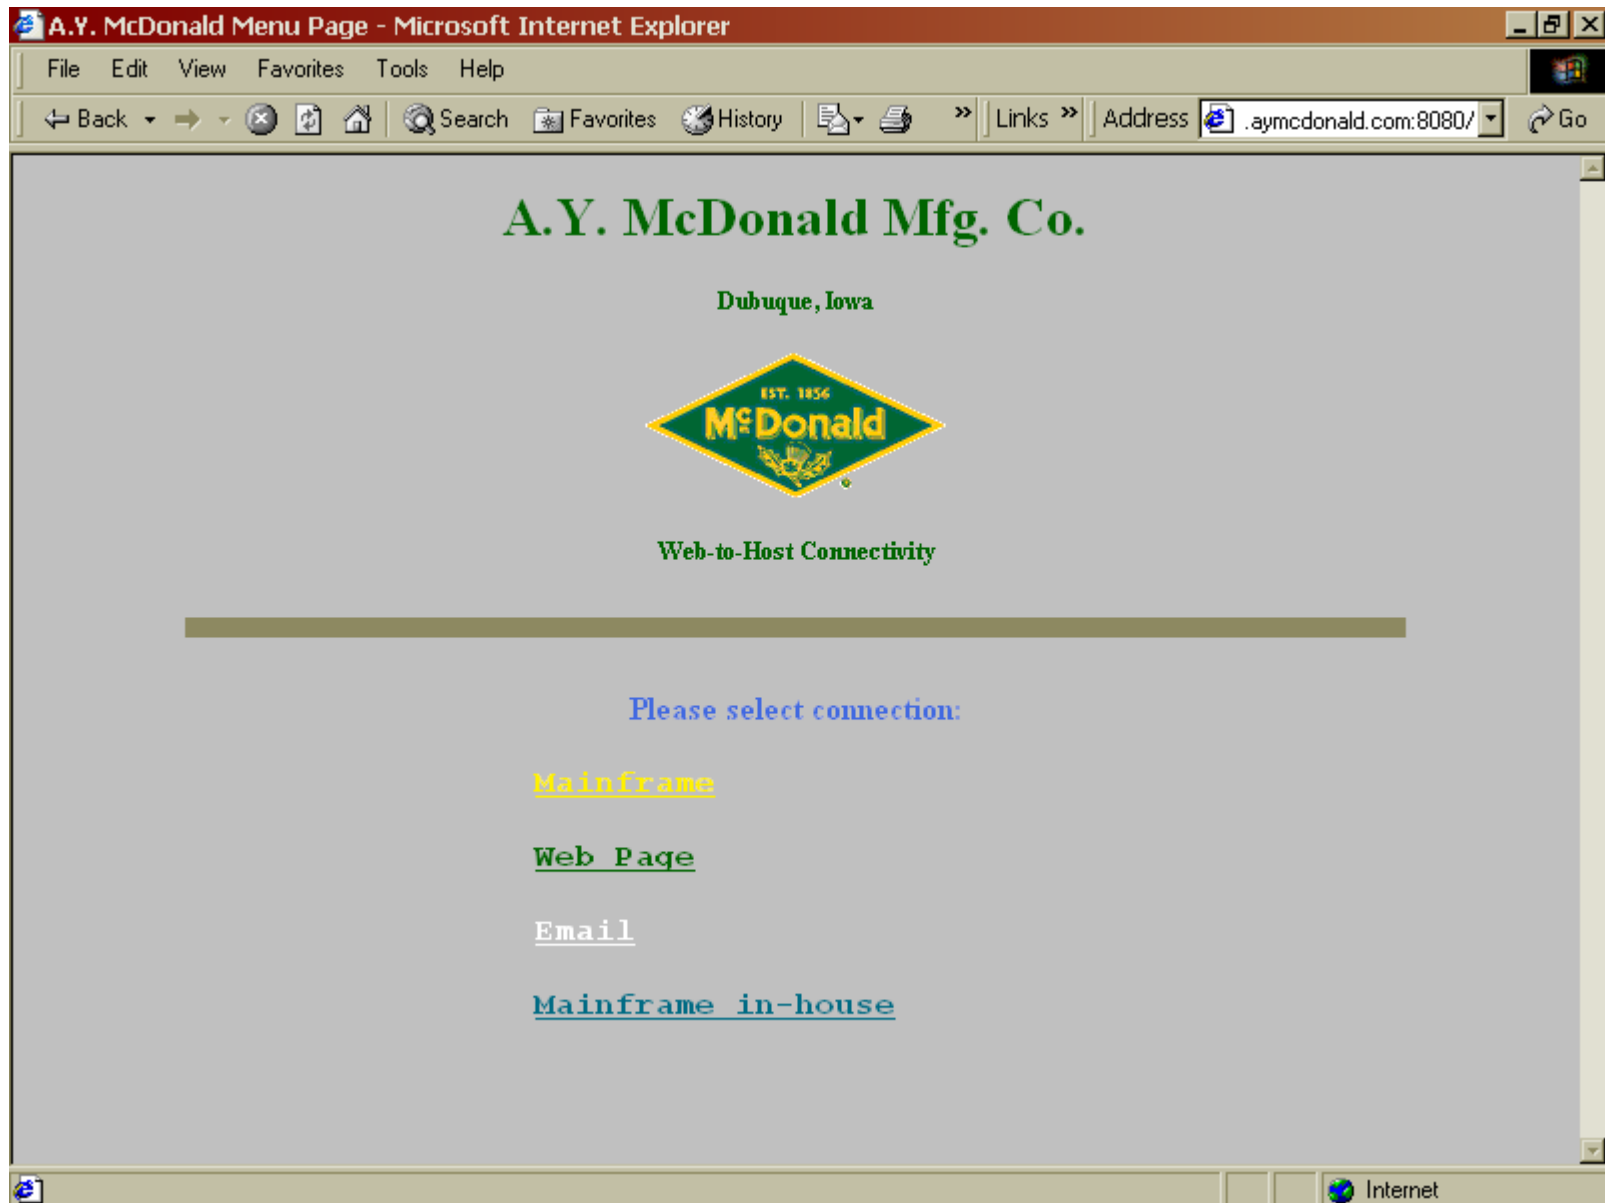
A.Y. McDonald Menu Page - Microsoft Internet Explorer

File Edit View Favorites Tools Help

Back Search Favorites History Links Address .aymcdonald.com:8080/ Go

A.Y. McDonald Mfg. Co.

Dubuque, Iowa

EST. 1856
McDonald

Web-to-Host Connectivity

Please select connection:

Mainframe

Web Page

Email

Mainframe in-house

Internet